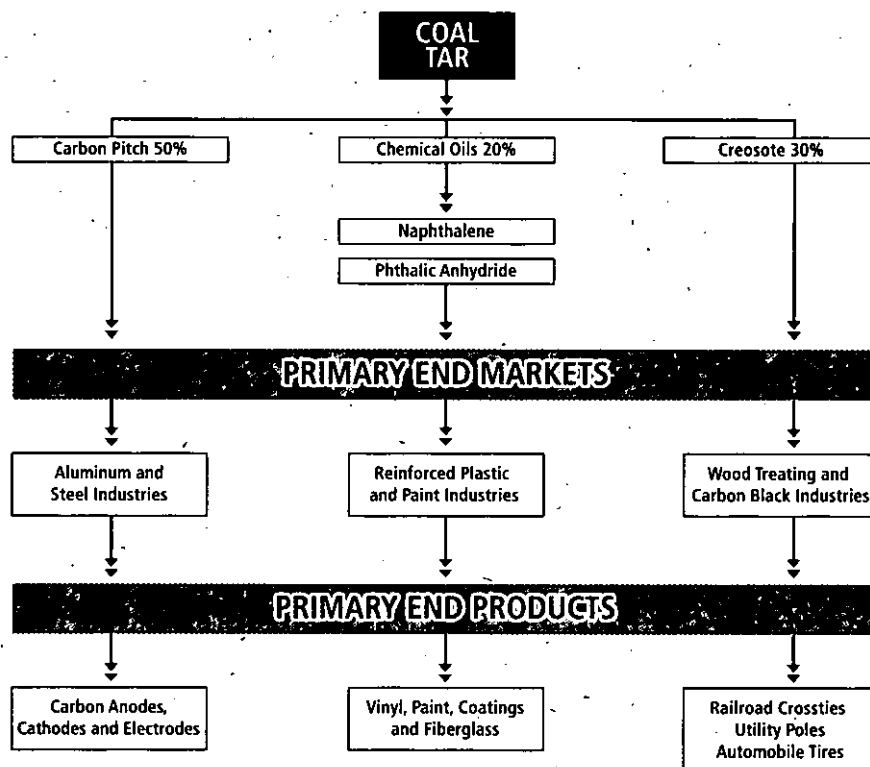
COAL TAR

Carbon Pitch 50%

Chemical Oils 20%

Creosote 30%

Naphthalene

Phthalic Anhydride

PRIMARY END MARKETS

Aluminum and Steel Industries

Reinforced Plastic and Paint Industries

Wood Treating and Carbon Black Industries

PRIMARY END PRODUCTS

Carbon Anodes, Cathodes and Electrodes

Vinyl, Paint, Coatings and Fiberglass

Railroad Crossties
Utility Poles
Automobile Tires